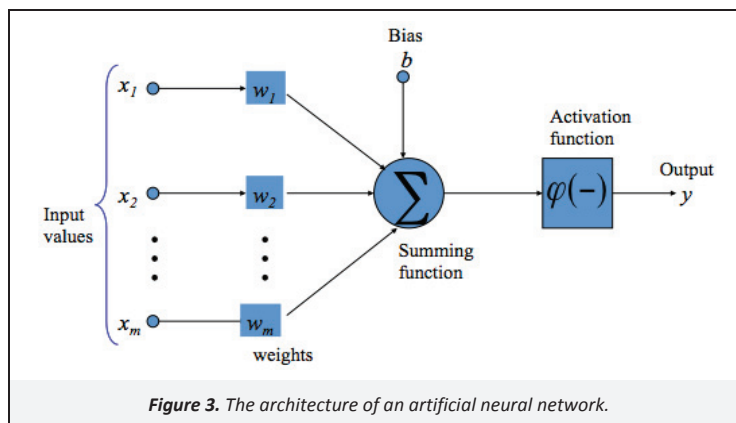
Bias
$b$

$x_1$

$w_1$

Activation function

Input values

$x_2$

$w_2$

$\sum$

$\varphi(-)$

Output
$y$

Summing function

$x_m$

$w_m$

weights

**Figure 3.** *The architecture of an artificial neural network.*